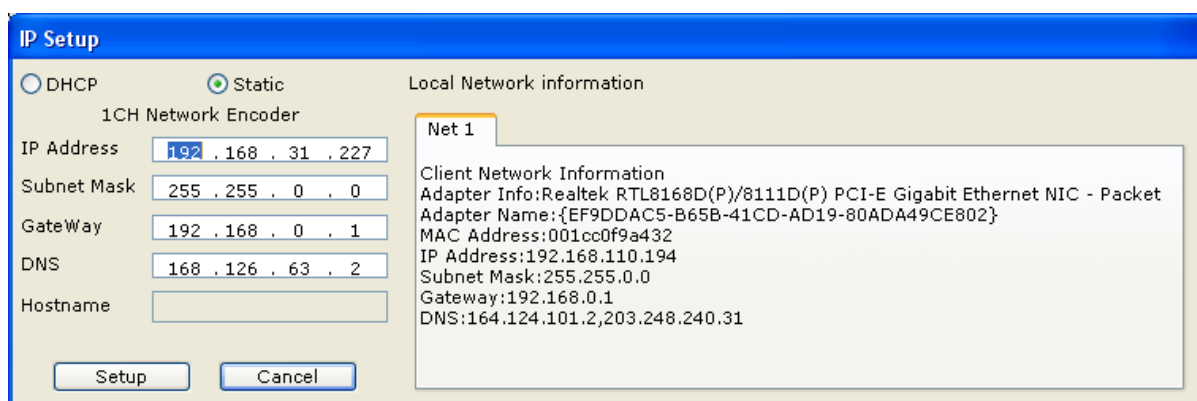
IP Setup

DHCP Static

1CH Network Encoder

IP Address 192 . 168 . 31 . 227

Subnet Mask 255 . 255 . 0 . 0

GateWay 192 . 168 . 0 . 1

DNS 168 . 126 . 63 . 2

Hostname

Setup Cancel

Local Network information

Net 1

Client Network Information
Adapter Info:Realtek RTL8168D(P)/8111D(P) PCI-E Gigabit Ethernet NIC - Packet
Adapter Name:{EF9DDAC5-B65B-41CD-AD19-80ADA49CE802}
MAC Address:001cc0f9a432
IP Address:192.168.110.194
Subnet Mask:255.255.0.0
Gateway:192.168.0.1
DNS:164.124.101.2,203.248.240.31